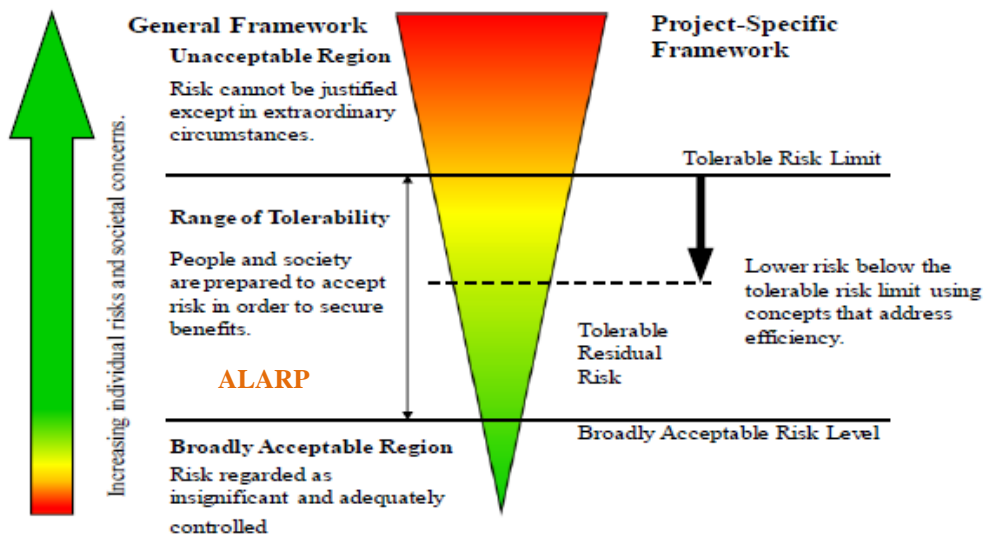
Increasing individual risks and societal concerns.

General Framework

Unacceptable Region

Risk cannot be justified except in extraordinary circumstances.

Range of Tolerability

People and society are prepared to accept risk in order to secure benefits.

ALARP

Broadly Acceptable Region

Risk regarded as insignificant and adequately controlled

Project-Specific Framework

Tolerable Risk Limit

Lower risk below the tolerable risk limit using concepts that address efficiency.

Tolerable Residual Risk

Broadly Acceptable Risk Level